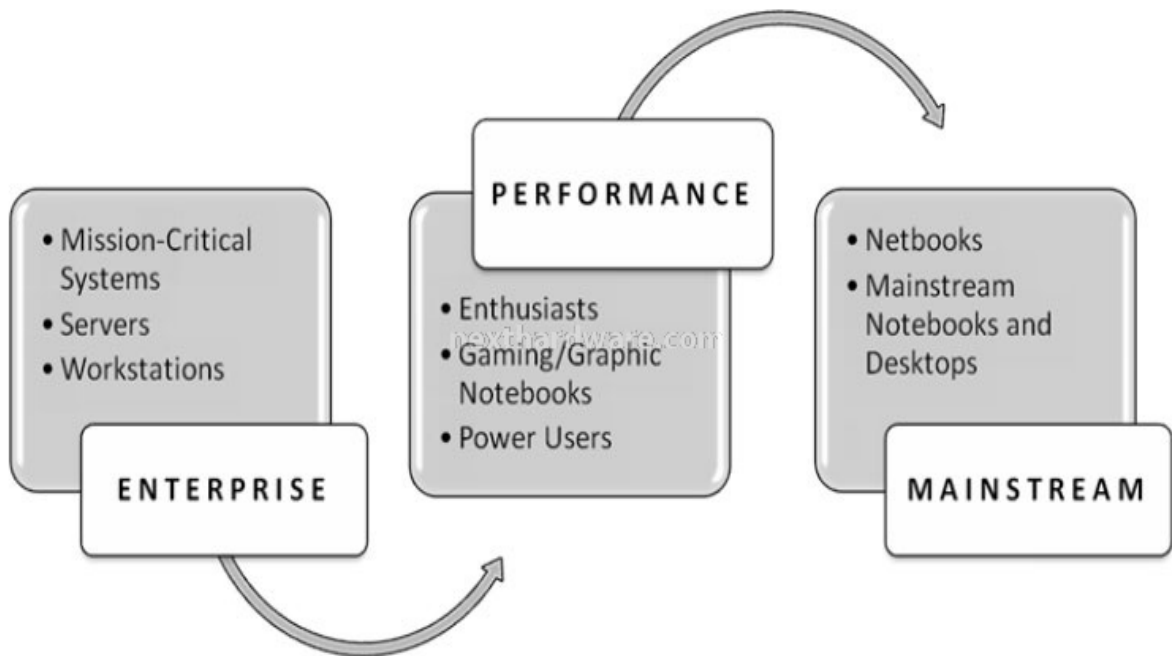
• Mission-Critical Systems
• Servers
• Workstations

ENTERPRISE

PERFORMANCE

• Enthusiasts
• Gaming/Graphic Notebooks
• Power Users

nexthardware.com

• Netbooks
• Mainstream Notebooks and Desktops

MAINSTREAM